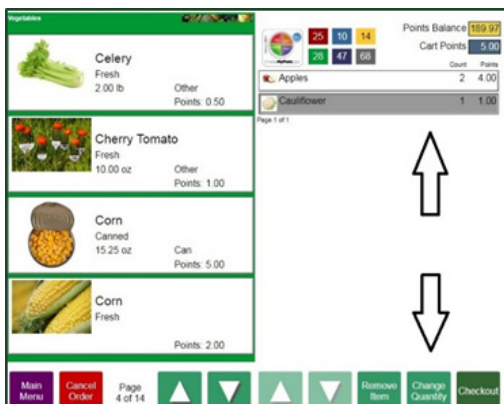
Vegetables

Celery
Fresh
2.00 lb
Other
Points: 0.50

Cherry Tomato
Fresh
10.00 oz
Other
Points: 1.00

Corn
Canned
15.25 oz
Can
Points: 5.00

Corn
Fresh
Points: 2.00

25 10 14
26 47 68

Points Balance 189.97
Cart Points 5.00

| | Count | Points |
|---|---|---|
| Apples | 2 | 4.00 |
| Cauliflower | 1 | 1.00 |

Page 1 of 1

Main Menu
Cancel Order
Page 4 of 14
Remove Item
Change Quantity
Checkout